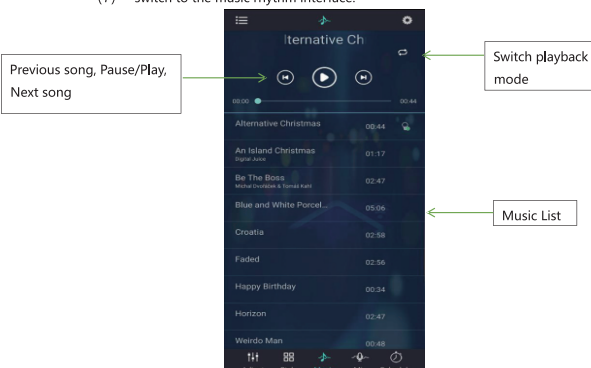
(7) switch to the music rhythm interface.

lternative Ch

Previous song, Pause/Play, Next song

Switch playback mode

00:00

00:44

Alternative Christmas 00:44

An Island Christmas
Digital Juice
01:17

Be The Boss
Michal Dvořáček & Tomáš Kahl
02:47

Blue and White Porcel... 05:06

Croatia 02:58

Faded 02:56

Happy Birthday 00:34

Horizon 02:47

Weirdo Man 00:48

Music List